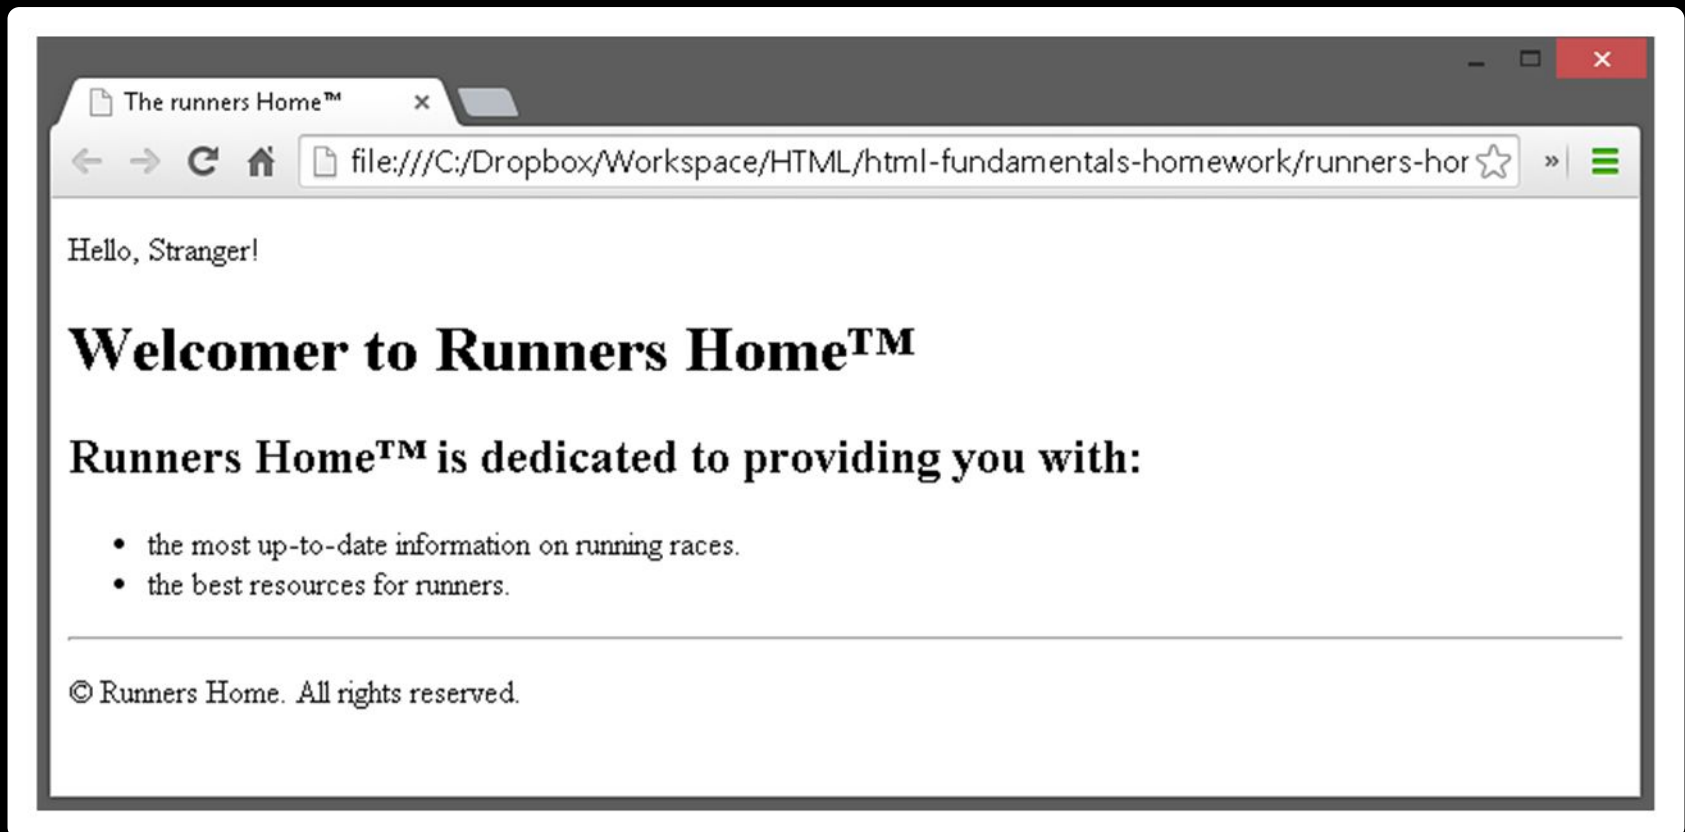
The runners Home™

file:///C:/Dropbox/Workspace/HTML/html-fundamentals-homework/runners-hor

Hello, Stranger!

Welcomer to Runners Home™

Runners Home™ is dedicated to providing you with:

- the most up-to-date information on running races.
- the best resources for runners.

© Runners Home. All rights reserved.